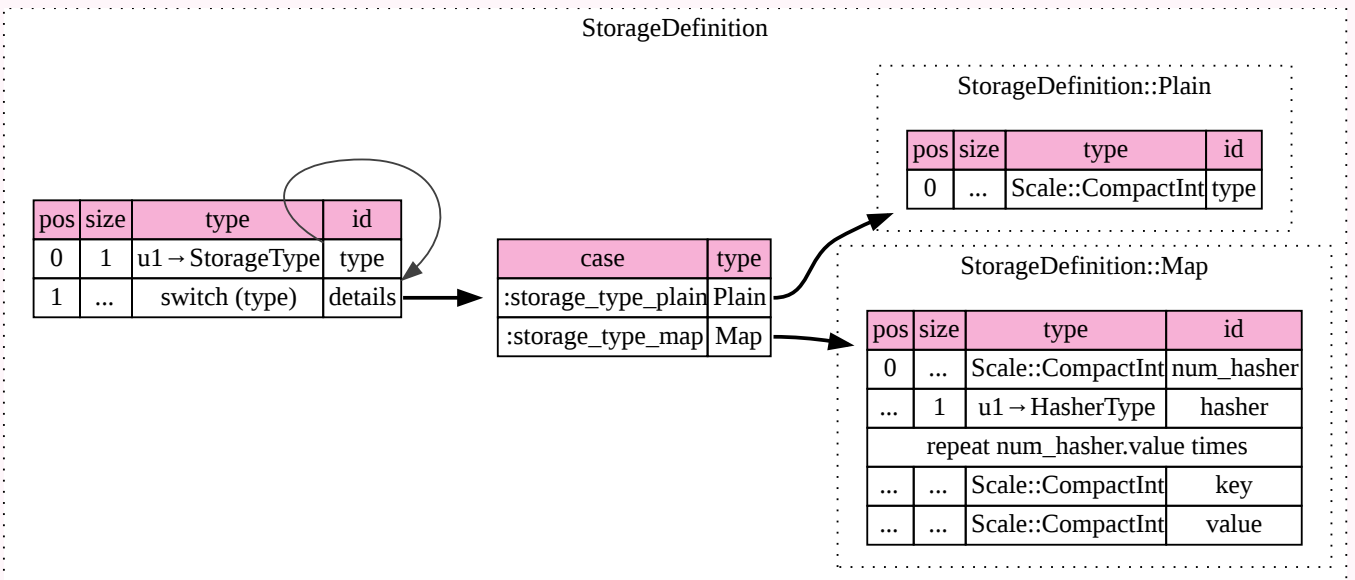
StorageDefinition

| pos | size | type | id |
|---|---|---|---|
| 0 | 1 | u1→StorageType | type |
| 1 | ... | switch (type) | details |

| case | type |
|---|---|
| :storage_type_plain | Plain |
| :storage_type_map | Map |

StorageDefinition::Plain

| pos | size | type | id |
|---|---|---|---|
| 0 | ... | Scale::CompactInt | type |

StorageDefinition::Map

| pos | size | type | id |
|---|---|---|---|
| 0 | ... | Scale::CompactInt | num_hasher |
| ... | 1 | u1→HasherType | hasher |
| repeat num_hasher.value times | | | |
| ... | ... | Scale::CompactInt | key |
| ... | ... | Scale::CompactInt | value |